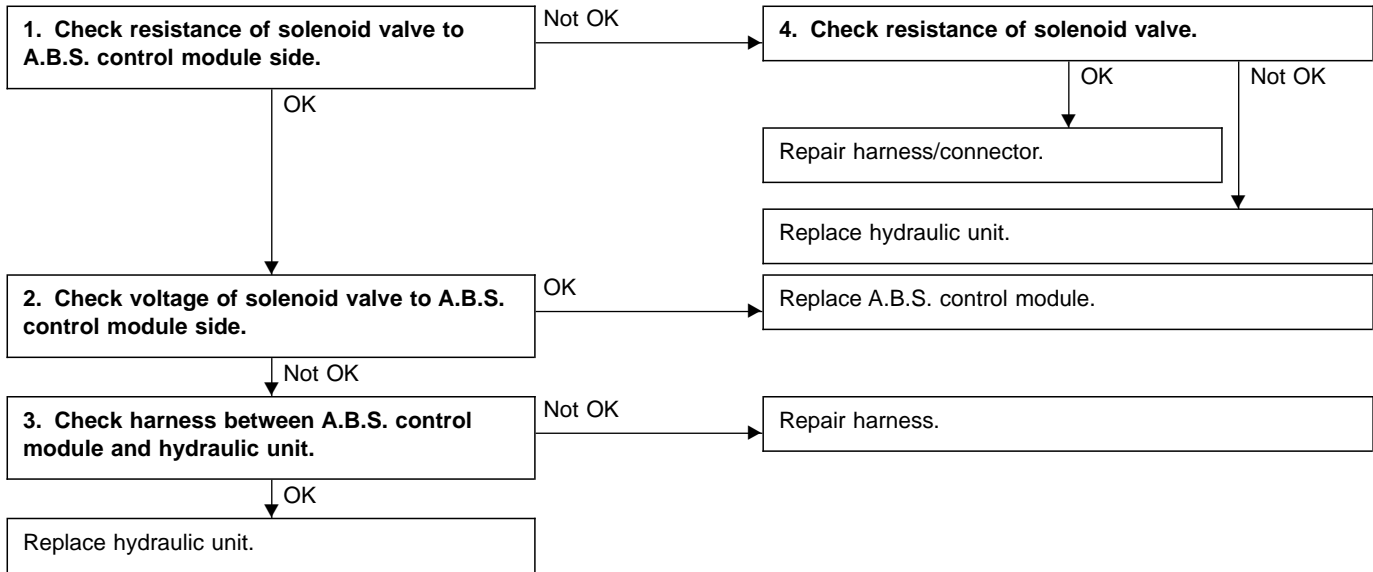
1. Check resistance of solenoid valve to A.B.S. control module side.

Not OK

4. Check resistance of solenoid valve.

OK

Not OK

Repair harness/connector.

Replace hydraulic unit.

OK

2. Check voltage of solenoid valve to A.B.S. control module side.

OK

Replace A.B.S. control module.

Not OK

3. Check harness between A.B.S. control module and hydraulic unit.

Not OK

Repair harness.

OK

Replace hydraulic unit.